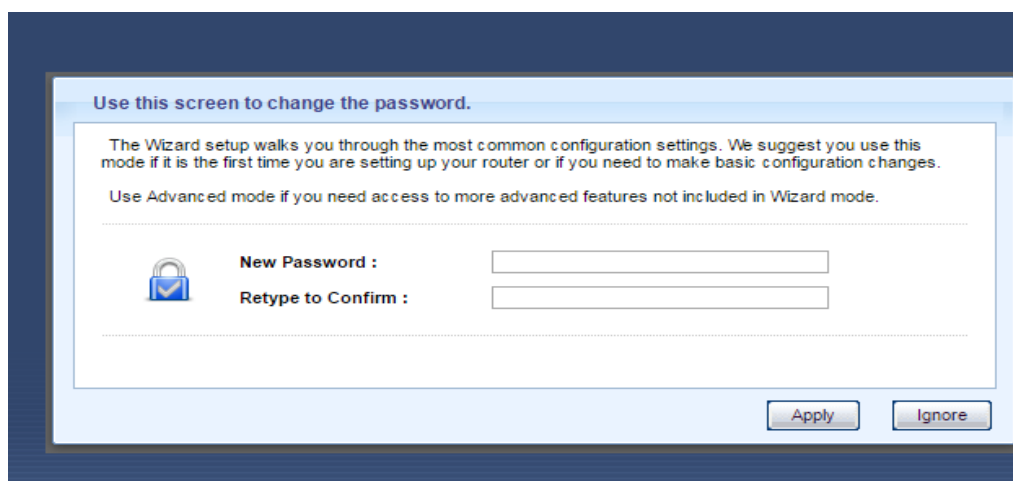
Use this screen to change the password.

The Wizard setup walks you through the most common configuration settings. We suggest you use this mode if it is the first time you are setting up your router or if you need to make basic configuration changes.

Use Advanced mode if you need access to more advanced features not included in Wizard mode.

New Password :

Retype to Confirm :

Apply

Ignore